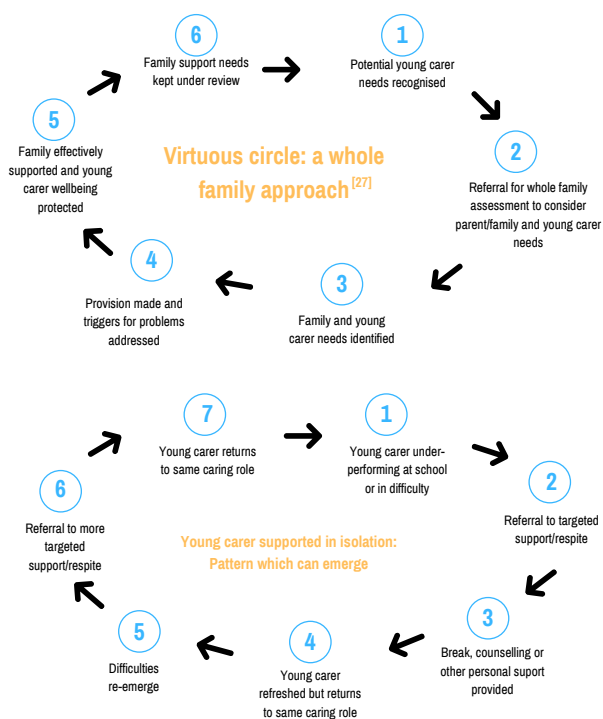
Virtuous circle: a whole family approach$^{[27]}$

1
Potential young carer needs recognised

2
Referral for whole family assessment to consider parent/family and young carer needs

3
Family and young carer needs identified

4
Provision made and triggers for problems addressed

5
Family effectively supported and young carer wellbeing protected

6
Family support needs kept under review

Young carer supported in isolation: Pattern which can emerge

1
Young carer under-performing at school or in difficulty

2
Referral to targeted support/respite

3
Break, counselling or other personal suport provided

4
Young carer refreshed but returns to same caring role

5
Difficulties re-emerge

6
Referral to more targeted support/respite

7
Young carer returns to same caring role